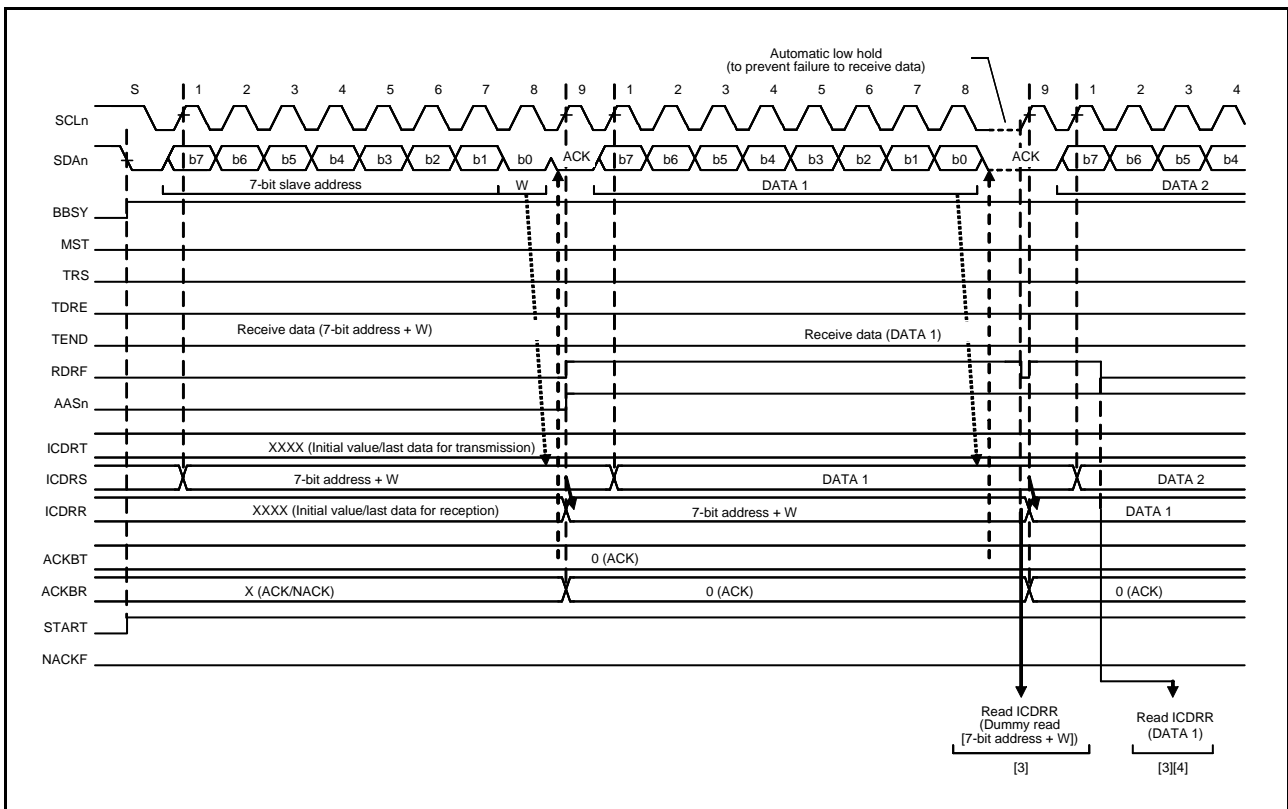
Automatic low hold
(to prevent failure to receive data)

S 1 2 3 4 5 6 7 8 9 1 2 3 4 5 6 7 8 9 1 2 3 4

SCLn

SDAn b7 b6 b5 b4 b3 b2 b1 b0 ACK b7 b6 b5 b4 b3 b2 b1 b0 ACK b7 b6 b5 b4

7-bit slave address W DATA 1 DATA 2

BBSY

MST

TRS

TDRE

TEND Receive data (7-bit address + W) Receive data (DATA 1)

RDRF

AASn

ICDRT XXXX (Initial value/last data for transmission)

ICDRS 7-bit address + W DATA 1 DATA 2

ICDRR XXXX (Initial value/last data for reception) 7-bit address + W DATA 1

ACKBT 0 (ACK)

ACKBR X (ACK/NACK) 0 (ACK) 0 (ACK)

START

NACKF

Read ICDRR
(Dummy read
[7-bit address + W])
[3]

Read ICDRR
(DATA 1)
[3][4]